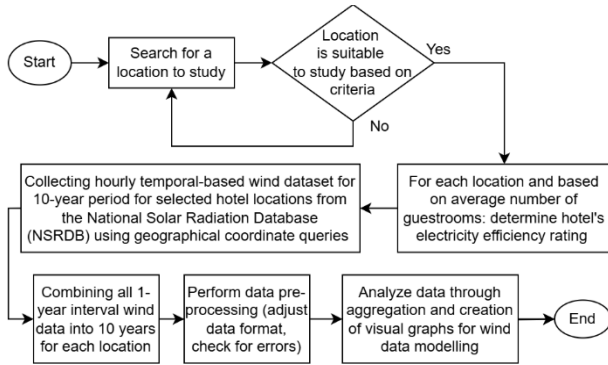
Start

Search for a location to study

Location is suitable to study based on criteria

Yes

No

For each location and based on average number of guestrooms: determine hotel's electricity efficiency rating

Collecting hourly temporal-based wind dataset for 10-year period for selected hotel locations from the National Solar Radiation Database (NSRDB) using geographical coordinate queries

Combining all 1-year interval wind data into 10 years for each location

Perform data pre-processing (adjust data format, check for errors)

Analyze data through aggregation and creation of visual graphs for wind data modelling

End